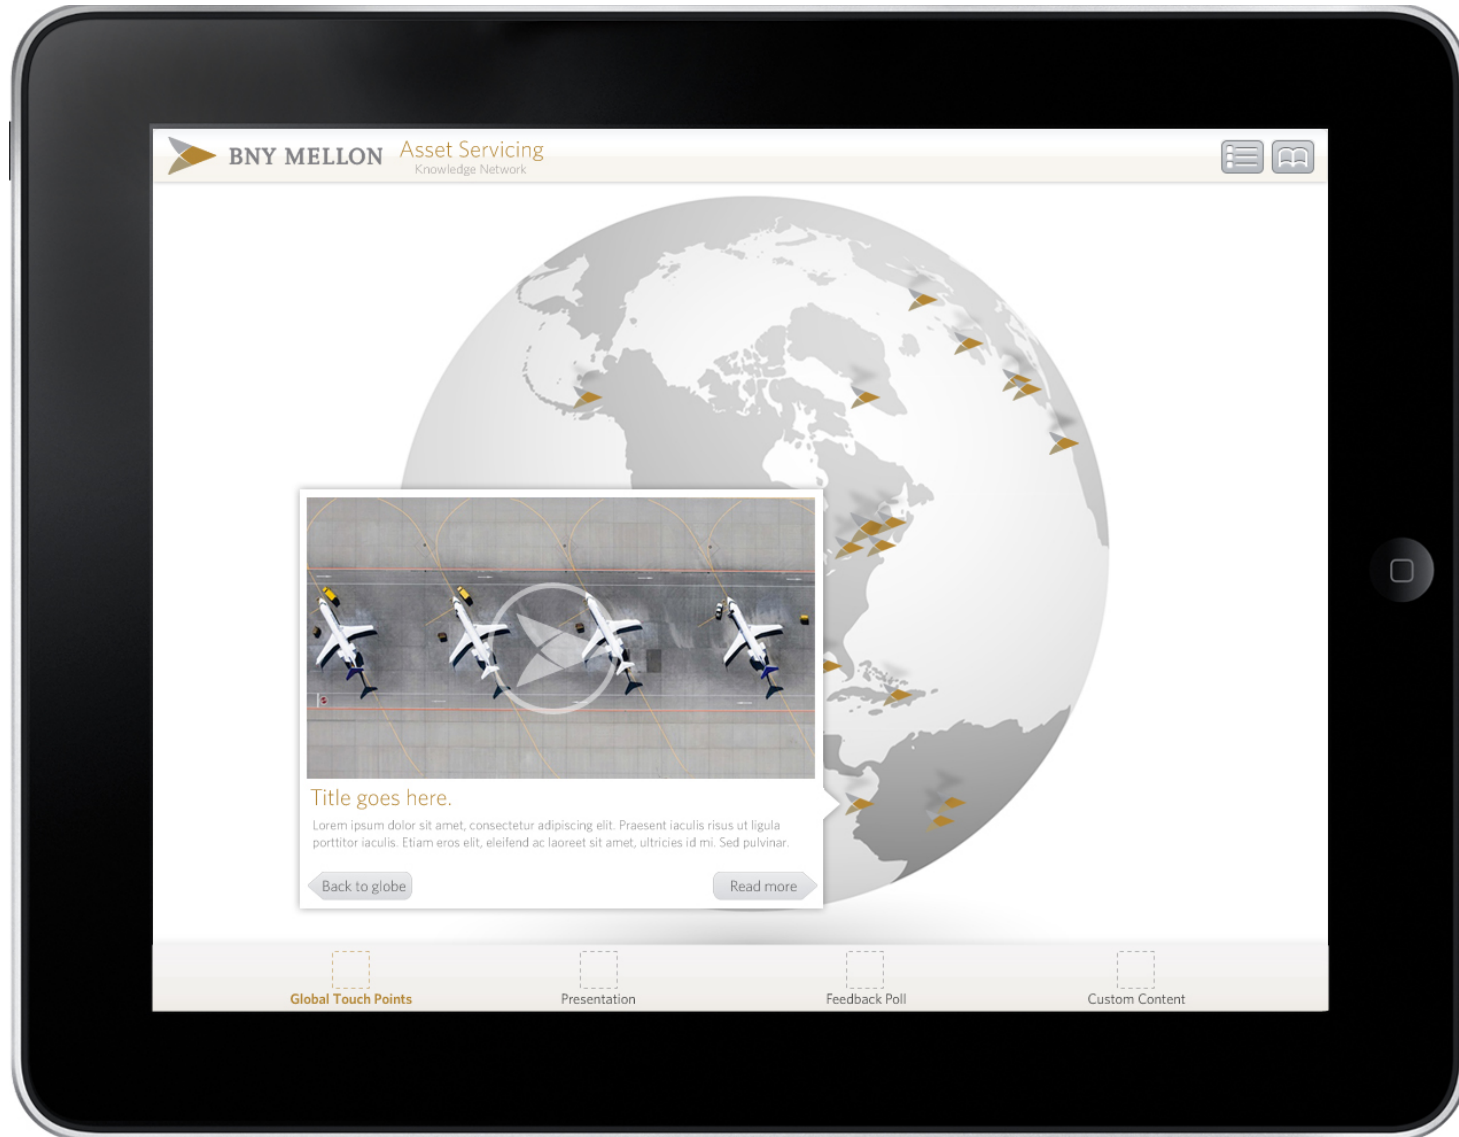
BNY MELLON Asset Servicing
Knowledge Network

Title goes here.

Lorem ipsum dolor sit amet, consectetur adipiscing elit. Praesent iaculis risus ut ligula porttitor iaculis. Etiam eros elit, eleifend ac laoreet sit amet, ultricies id mi. Sed pulvinar.

Back to globe

Read more

Global Touch Points

Presentation

Feedback Poll

Custom Content